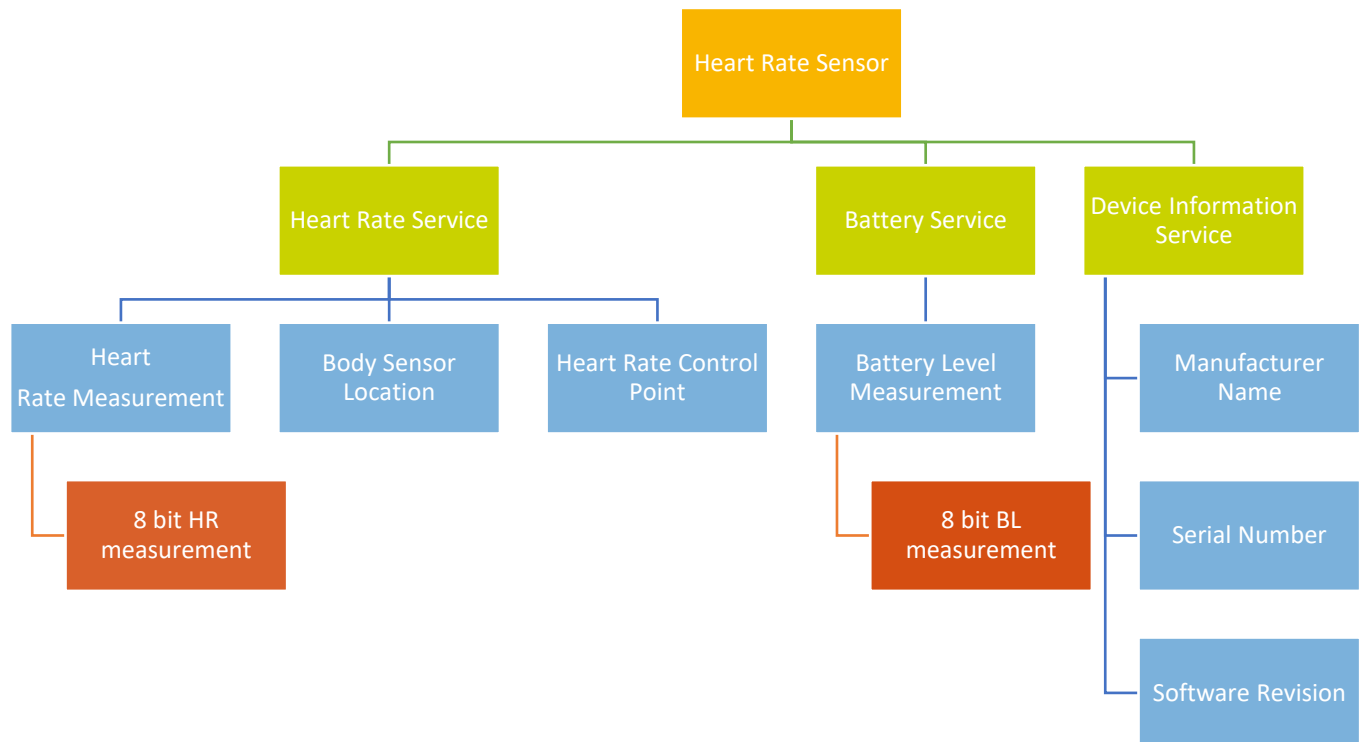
Heart Rate Sensor

Heart Rate Service

Battery Service

Device Information Service

Heart Rate Measurement

Body Sensor Location

Heart Rate Control Point

Battery Level Measurement

Manufacturer Name

8 bit HR measurement

8 bit BL measurement

Serial Number

Software Revision